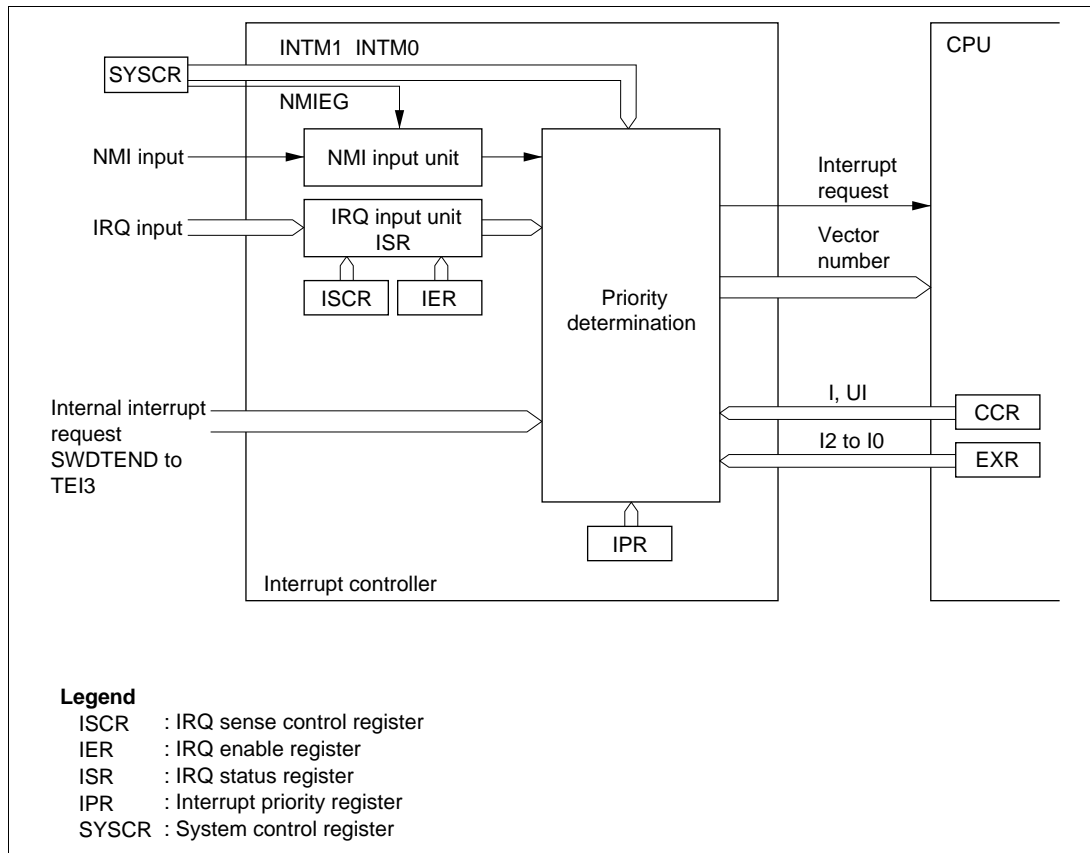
INTM1 INTM0

CPU

SYSCR

NMIEG

NMI input

NMI input unit

Interrupt request

IRQ input

IRQ input unit
ISR

Vector number

ISCR

IER

Priority determination

Internal interrupt request
SWDTEND to TEI3

I, UI

CCR

I2 to I0

EXR

IPR

Interrupt controller

**Legend**
ISCR : IRQ sense control register
IER : IRQ enable register
ISR : IRQ status register
IPR : Interrupt priority register
SYSCR : System control register